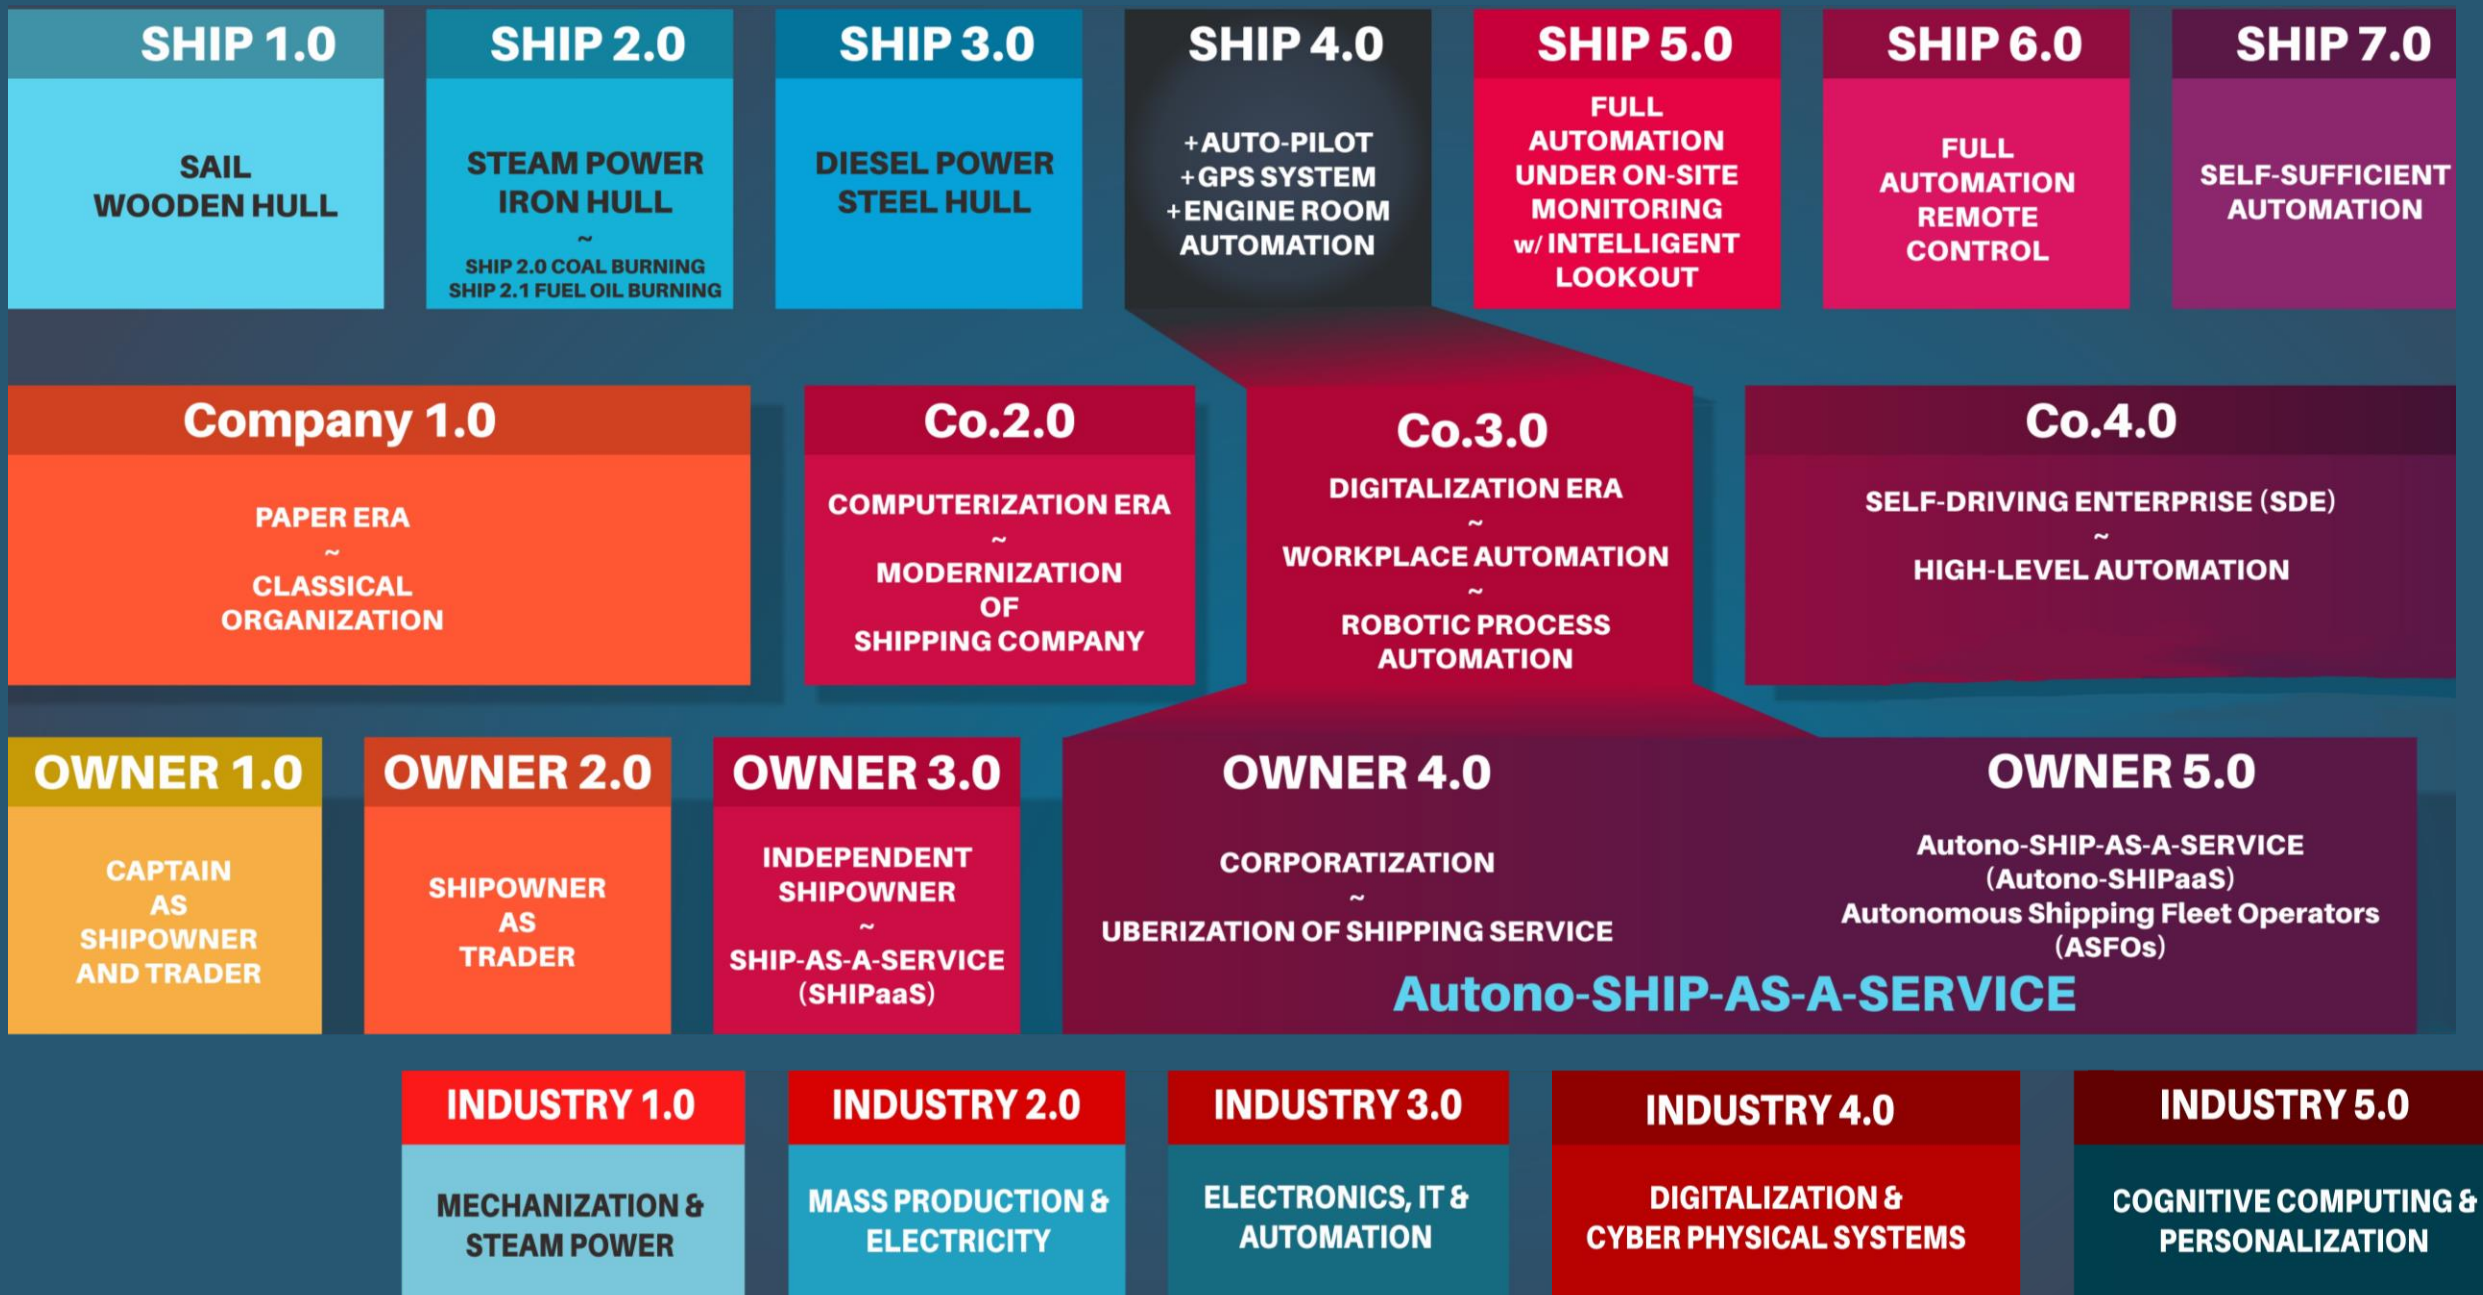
SHIP 1.0

SAIL
WOODEN HULL

SHIP 2.0

STEAM POWER
IRON HULL
~
SHIP 2.0 COAL BURNING
SHIP 2.1 FUEL OIL BURNING

SHIP 3.0

DIESEL POWER
STEEL HULL

SHIP 4.0

+AUTO-PILOT
+GPS SYSTEM
+ENGINE ROOM
AUTOMATION

SHIP 5.0

FULL
AUTOMATION
UNDER ON-SITE
MONITORING
w/ INTELLIGENT
LOOKOUT

SHIP 6.0

FULL
AUTOMATION
REMOTE
CONTROL

SHIP 7.0

SELF-SUFFICIENT
AUTOMATION

Company 1.0

PAPER ERA
~
CLASSICAL
ORGANIZATION

Co.2.0

COMPUTERIZATION ERA
~
MODERNIZATION
OF
SHIPPING COMPANY

Co.3.0

DIGITALIZATION ERA
~
WORKPLACE AUTOMATION
~
ROBOTIC PROCESS
AUTOMATION

Co.4.0

SELF-DRIVING ENTERPRISE (SDE)
~
HIGH-LEVEL AUTOMATION

OWNER 1.0

CAPTAIN
AS
SHIPOWNER
AND TRADER

OWNER 2.0

SHIPOWNER
AS
TRADER

OWNER 3.0

INDEPENDENT
SHIPOWNER
~
SHIP-AS-A-SERVICE
(SHIPaaS)

OWNER 4.0

CORPORATIZATION
~
UBERIZATION OF SHIPPING SERVICE

OWNER 5.0

Autono-SHIP-AS-A-SERVICE
(Autono-SHIPaaS)
Autonomous Shipping Fleet Operators
(ASFOs)

Autono-SHIP-AS-A-SERVICE

INDUSTRY 1.0

MECHANIZATION &
STEAM POWER

INDUSTRY 2.0

MASS PRODUCTION &
ELECTRICITY

INDUSTRY 3.0

ELECTRONICS, IT &
AUTOMATION

INDUSTRY 4.0

DIGITALIZATION &
CYBER PHYSICAL SYSTEMS

INDUSTRY 5.0

COGNITIVE COMPUTING &
PERSONALIZATION